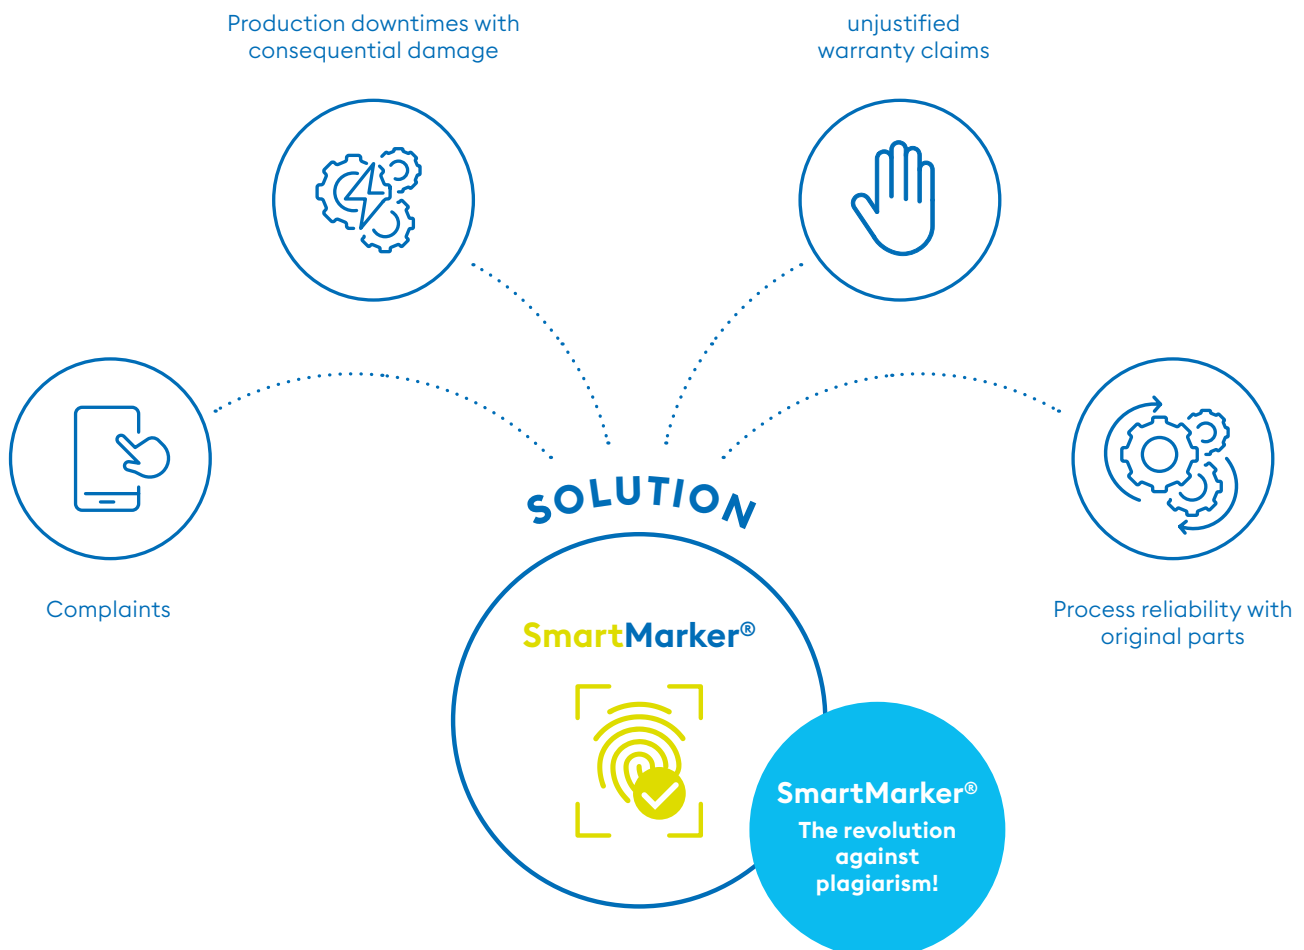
Production downtimes with consequential damage

unjustified warranty claims

Complaints

SOLUTION

Process reliability with original parts

SmartMarker®

SmartMarker®
The revolution against plagiarism!